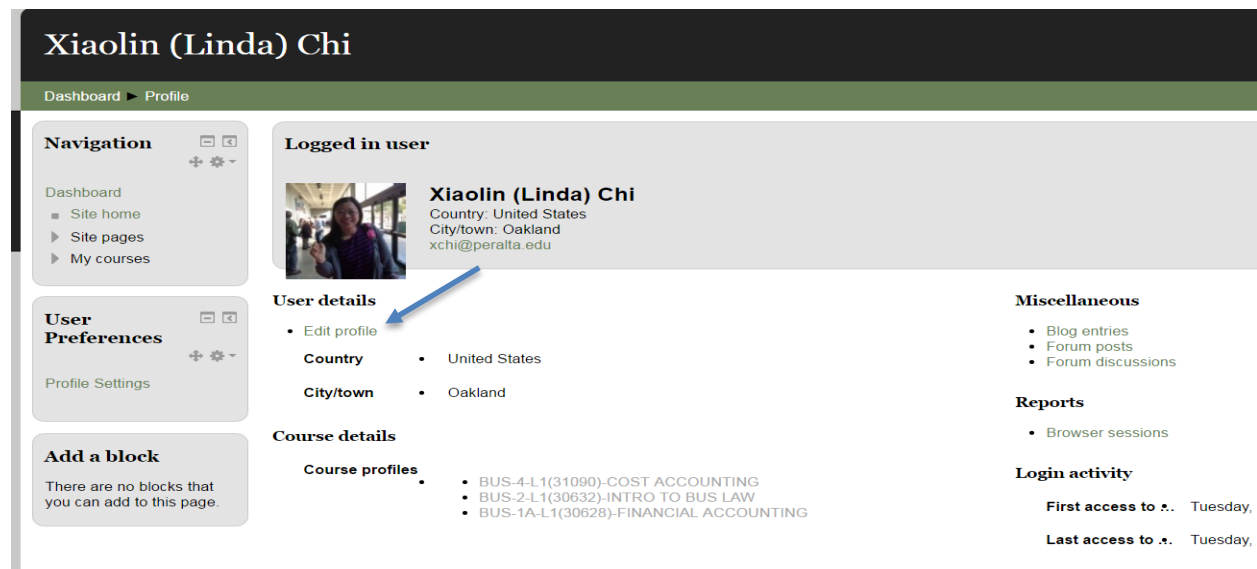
Xiaolin (Linda) Chi

Dashboard ► Profile

Navigation

Dashboard
- Site home
- Site pages
- My courses

User Preferences

Profile Settings

Add a block

There are no blocks that you can add to this page.

Logged in user

Xiaolin (Linda) Chi
Country: United States
City/town: Oakland
xchi@peralta.edu

User details

- Edit profile

Country • United States

City/town • Oakland

Course details

Course profiles •
- BUS-4-L1(31090)-COST ACCOUNTING
- BUS-2-L1(30632)-INTRO TO BUS LAW
- BUS-1A-L1(30628)-FINANCIAL ACCOUNTING

Miscellaneous

- Blog entries
- Forum posts
- Forum discussions

Reports

- Browser sessions

Login activity

First access to •. Tuesday,

Last access to •. Tuesday,